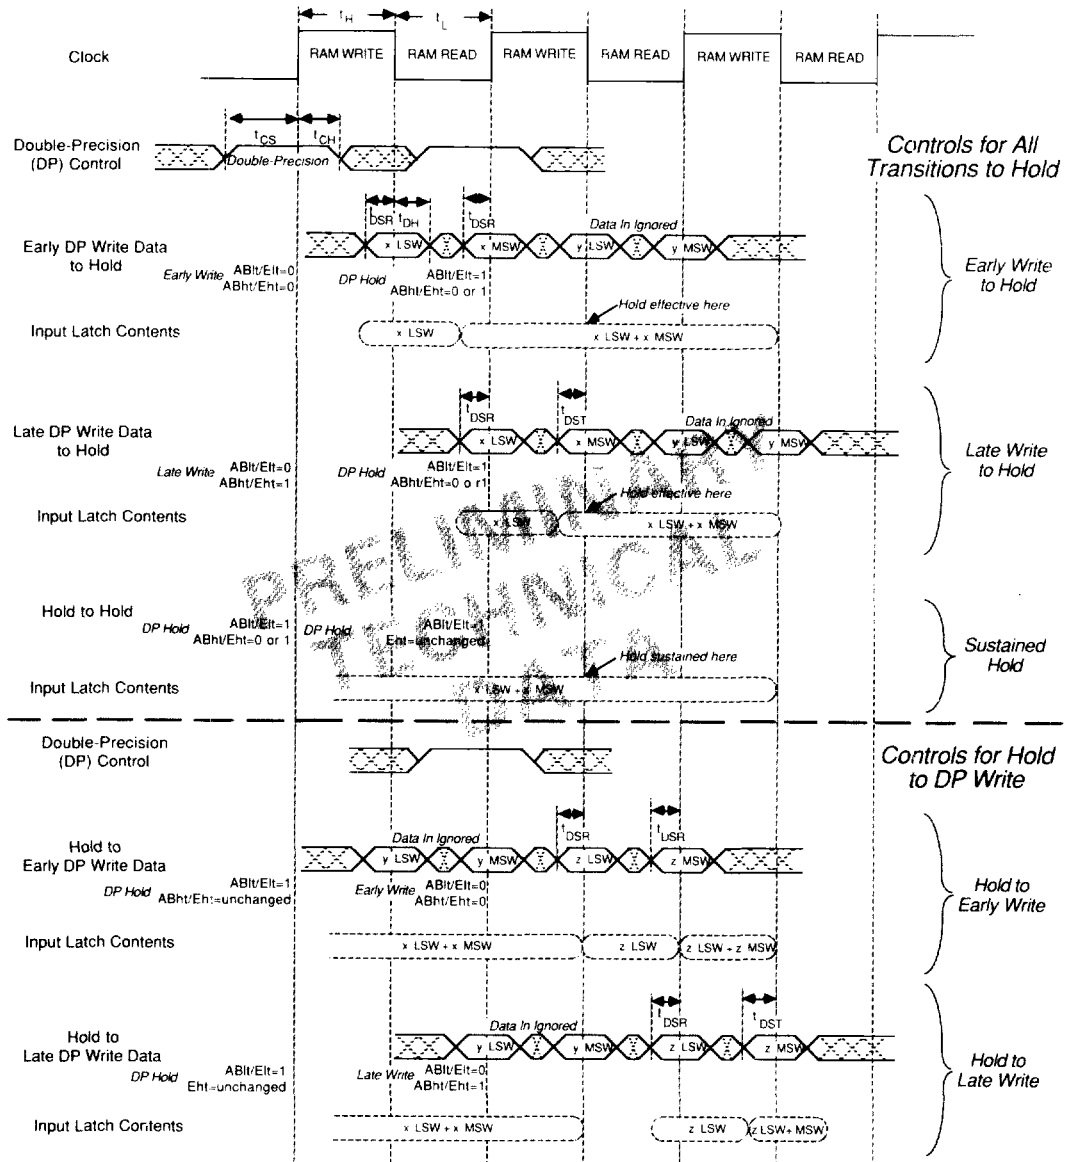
$t_H$ $t_L$

Clock

RAM WRITE RAM READ RAM WRITE RAM READ RAM WRITE RAM READ

$t_{CS}$ $t_{CH}$

Double-Precision (DP) Control

Double-Precision

Controls for All Transitions to Hold

$t_{DSR}$ $t_{DH}$ $t_{DSR}$

Data In Ignored

Early DP Write Data to Hold

Early Write ABlt/Elt=0 ABht/Eht=0

x LSW x MSW y LSW y MSW

DP Hold ABlt/Elt=1 ABht/Eht=0 or 1

Early Write to Hold

Hold effective here

Input Latch Contents

x LSW x LSW + x MSW

$t_{DSR}$ $t_{DST}$

Data In Ignored

Late DP Write Data to Hold

Late Write ABlt/Elt=0 ABht/Eht=1

x LSW x MSW y LSW y MSW

DP Hold ABlt/Elt=1 ABht/Eht=0 or 1

Late Write to Hold

Hold effective here

Input Latch Contents

x LSW x LSW + x MSW

PRELIMINARY TECHNICAL DATA

Hold to Hold

DP Hold ABlt/Elt=1 ABht/Eht=0 or 1

DP Hold ABlt/Elt=1 Eht=unchanged

Sustained Hold

Hold sustained here

Input Latch Contents

x LSW + x MSW

Double-Precision (DP) Control

Controls for Hold to DP Write

$t_{DSR}$ $t_{DSR}$

Data In Ignored

Hold to Early DP Write Data

DP Hold ABlt/Elt=1 ABht/Eht=unchanged

y LSW y MSW z LSW z MSW

Early Write ABlt/Elt=0 ABht/Eht=0

Hold to Early Write

Input Latch Contents

x LSW + x MSW z LSW z LSW + z MSW

$t_{DSR}$ $t_{DST}$

Data In Ignored

Hold to Late DP Write Data

DP Hold ABlt/Elt=1 Eht=unchanged

y LSW y MSW z LSW z MSW

Late Write ABlt/Elt=0 ABht/Eht=1

Hold to Late Write

Input Latch Contents

x LSW + x MSW z LSW z LSW+ MSW